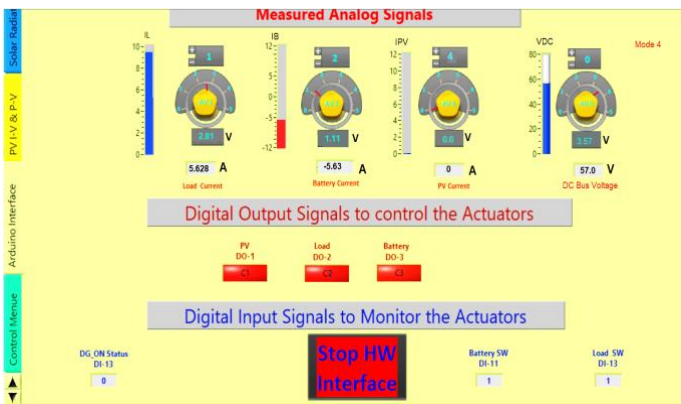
Solar Radia
PV I-V & P-V
Arduino Interface
Control Menue

Measured Analog Signals

Mode 4

IL
10
8
6
4
2
0
1
AI1
2.81 V
5.628 A
Load Current

IB
12
5
0
-5
-12
2
AI2
1.11 V
-5.63 A
Battery Current

IPV
12
10
8
6
4
2
0
4
AI3
0.0 V
0 A
PV Current

VDC
80
60
40
20
0
0
AI4
3.57 V
57.0 V
DC Bus Voltage

Digital Output Signals to control the Actuators

PV
DO-1
C1

Load
DO-2
C2

Battery
DO-3
C3

Digital Input Signals to Monitor the Actuators

DG_ON Status
DI-13
0

Stop HW Interface

Battery SW
DI-11
1

Load SW
DI-13
1